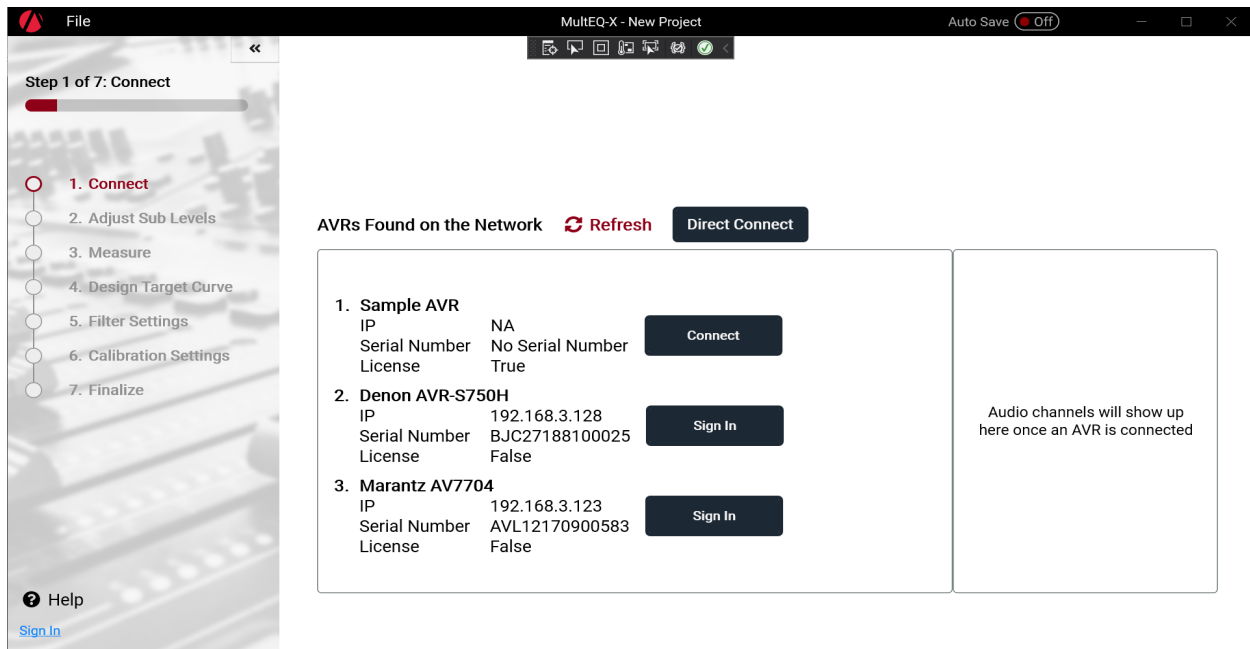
File

MultEQ-X - New Project

Auto Save Off

«

Step 1 of 7: Connect

1. Connect
2. Adjust Sub Levels
3. Measure
4. Design Target Curve
5. Filter Settings
6. Calibration Settings
7. Finalize

Help

Sign In

AVRs Found on the Network Refresh Direct Connect

1. Sample AVR
IP NA
Serial Number No Serial Number
License True
Connect

2. Denon AVR-S750H
IP 192.168.3.128
Serial Number BJC27188100025
License False
Sign In

3. Marantz AV7704
IP 192.168.3.123
Serial Number AVL12170900583
License False
Sign In

Audio channels will show up here once an AVR is connected